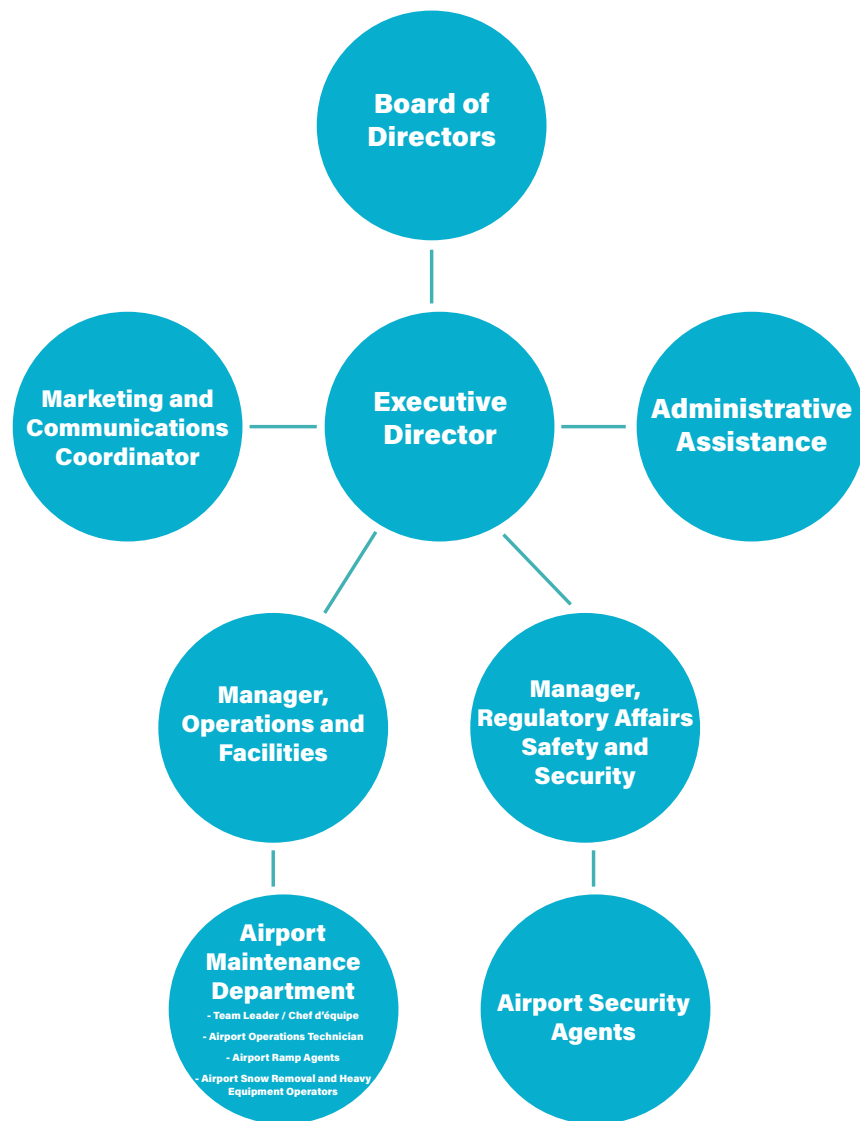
Board of Directors

Marketing and Communications Coordinator

Executive Director

Administrative Assistance

Manager, Operations and Facilities

Manager, Regulatory Affairs Safety and Security

Airport Maintenance Department

- Team Leader / Chef d'équipe

- Airport Operations Technician

- Airport Ramp Agents

- Airport Snow Removal and Heavy Equipment Operators

Airport Security Agents